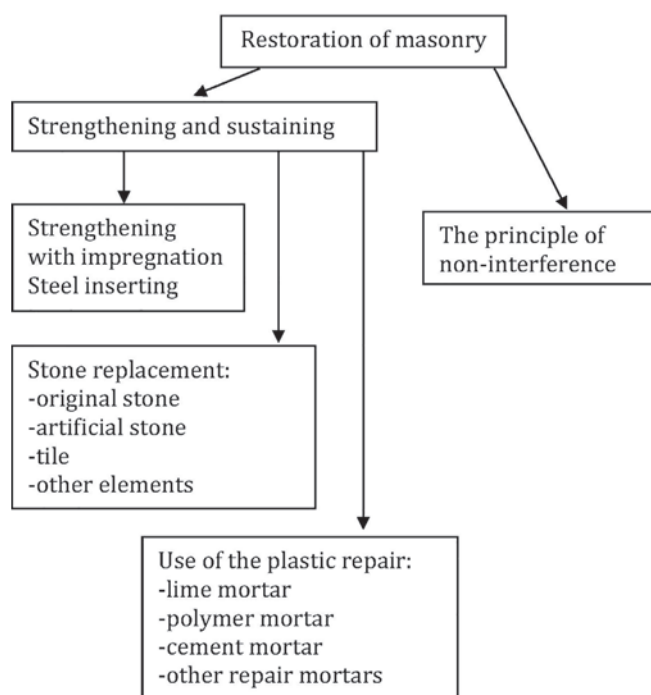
Restoration of masonry

Strengthening and sustaining

Strengthening with impregnation
Steel inserting

The principle of non-interference

Stone replacement:
-original stone
-artificial stone
-tile
-other elements

Use of the plastic repair:
-lime mortar
-polymer mortar
-cement mortar
-other repair mortars